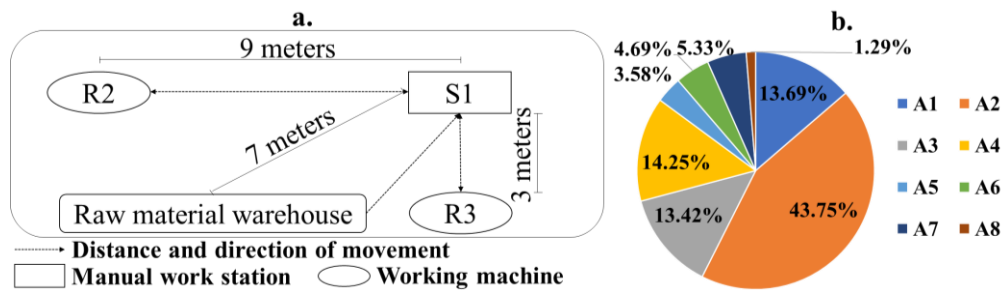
a.

9 meters

R2

S1

7 meters

3 meters

Raw material warehouse

R3

Distance and direction of movement

Manual work station

Working machine

b.

4.69%

5.33%

1.29%

3.58%

13.69%

14.25%

13.42%

43.75%

A1

A2

A3

A4

A5

A6

A7

A8